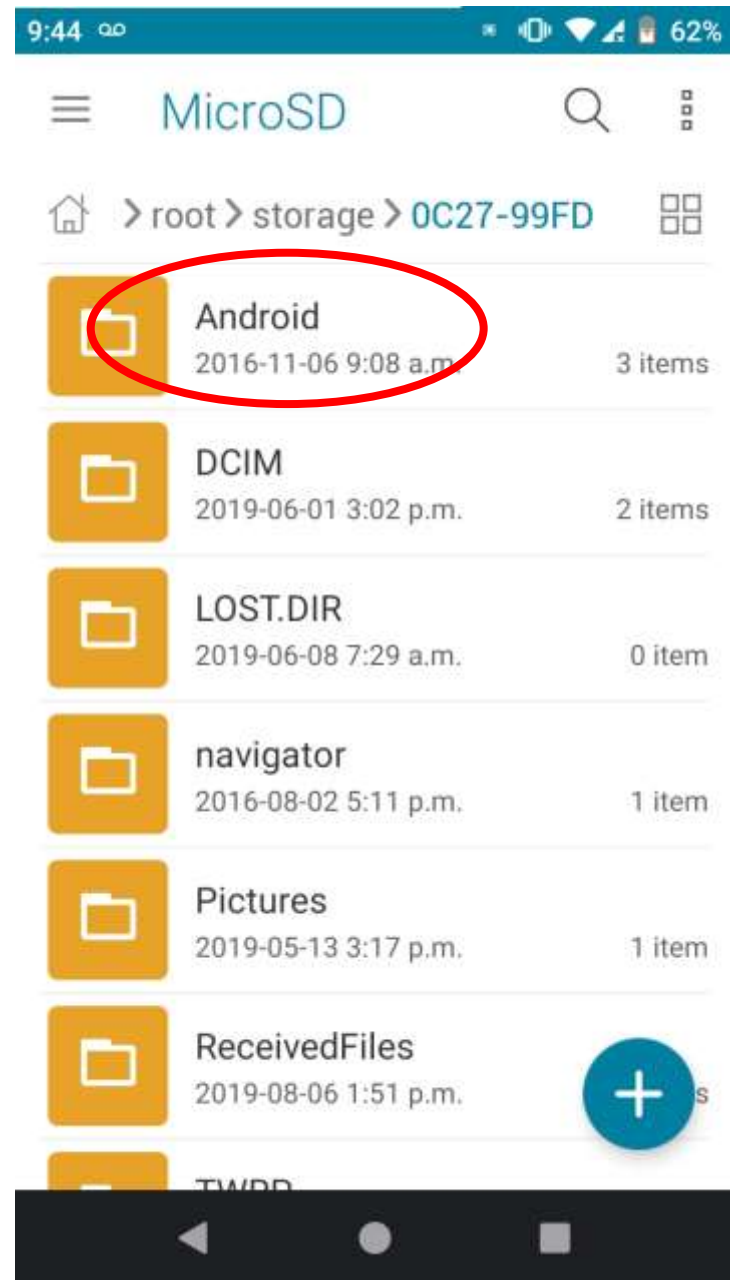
9:44 62%

MicroSD

> root > storage > 0C27-99FD

Android
2016-11-06 9:08 a.m. 3 items

DCIM
2019-06-01 3:02 p.m. 2 items

LOST.DIR
2019-06-08 7:29 a.m. 0 item

navigator
2016-08-02 5:11 p.m. 1 item

Pictures
2019-05-13 3:17 p.m. 1 item

ReceivedFiles
2019-08-06 1:51 p.m. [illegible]s

TWRP